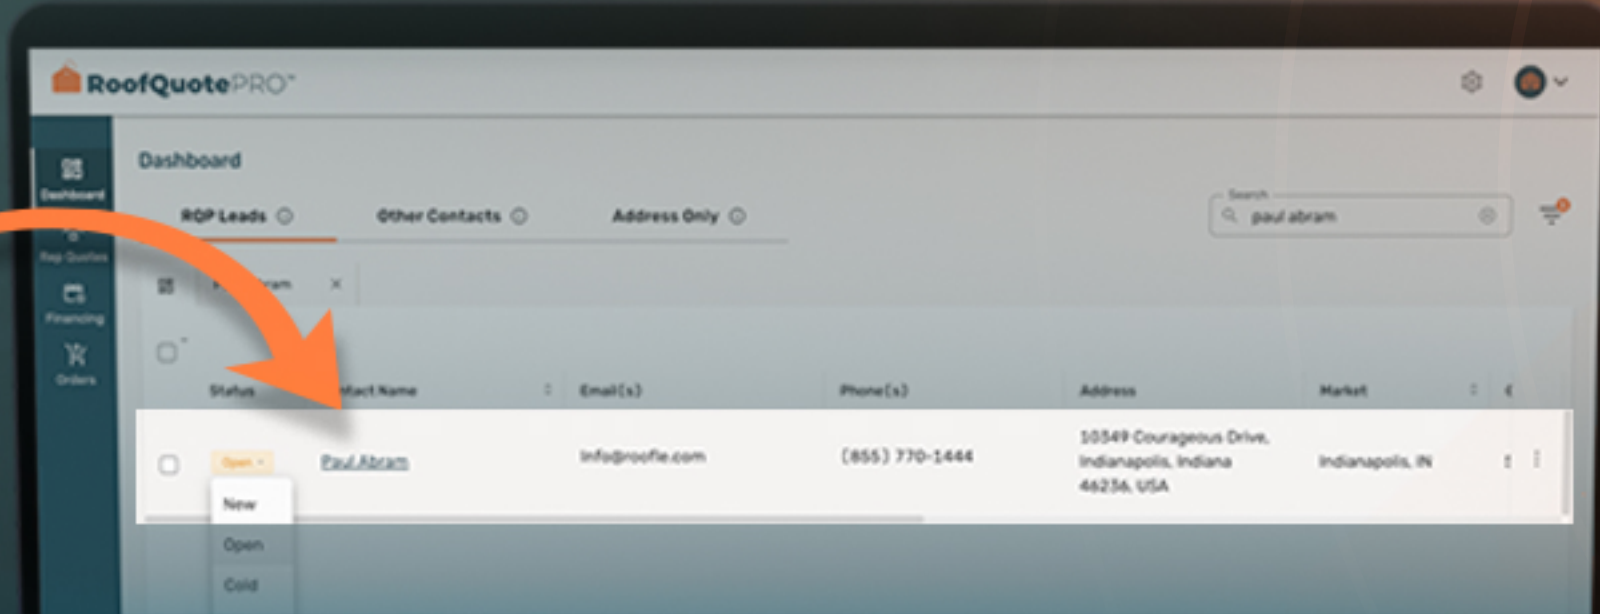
RoofQuotePRO™

Dashboard

Rep Quotes

Financing

Orders

Dashboard

RQP Leads

Other Contacts

Address Only

Search

paul abram

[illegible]ram ×

| Status | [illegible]tact Name | Email(s) | Phone(s) | Address | Market |
|---|---|---|---|---|---|
| Open | Paul Abram | info@roofle.com | (855) 770-1444 | 10349 Courageous Drive, Indianapolis, Indiana 46236, USA | Indianapolis, IN |

New

Open

Cold